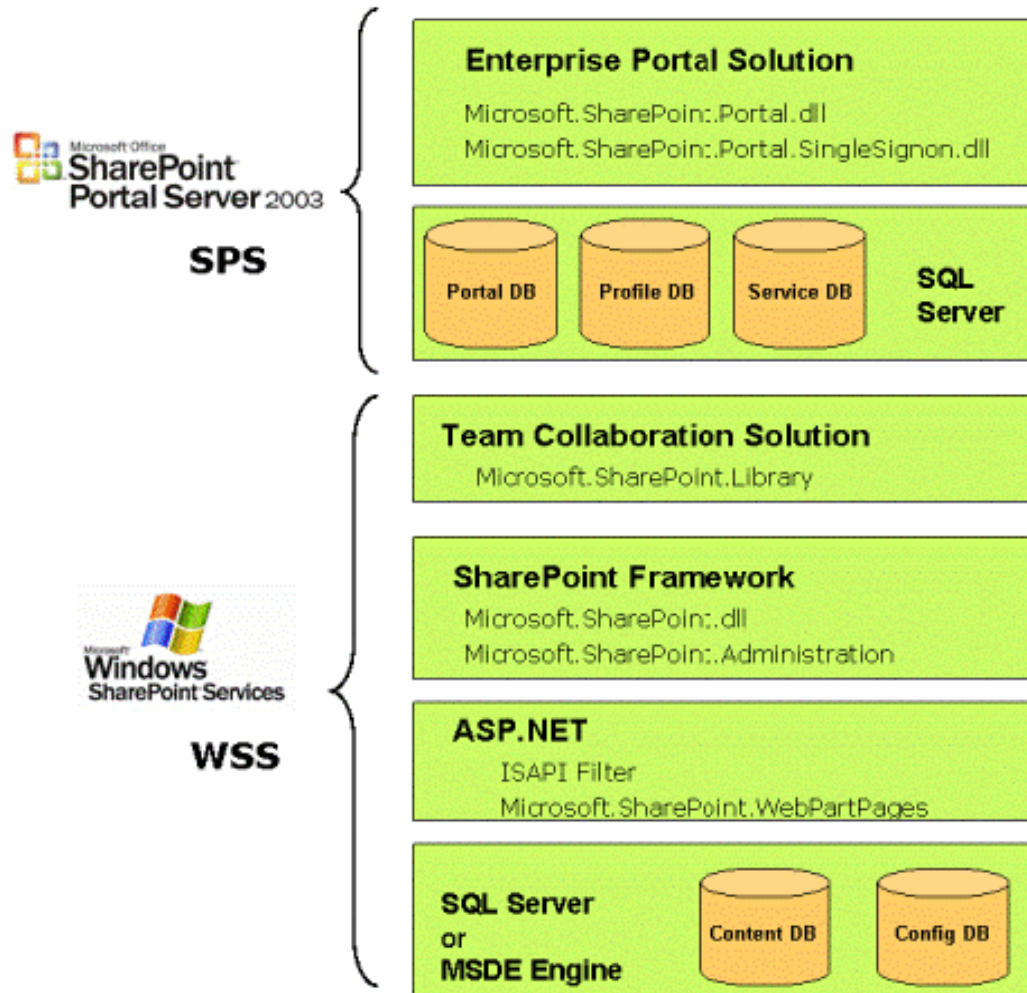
Microsoft Office
SharePoint
Portal Server 2003

SPS

Enterprise Portal Solution
Microsoft.SharePoin:.Portal.dll
Microsoft.SharePoin:.Portal.SingleSignon.dll

Portal DB
Profile DB
Service DB
SQL Server

Microsoft
Windows
SharePoint Services

WSS

Team Collaboration Solution
Microsoft.SharePoint.Library

SharePoint Framework
Microsoft.SharePoin:.dll
Microsoft.SharePoin:.Administration

ASP.NET
ISAPI Filter
Microsoft.SharePoint.WebPartPages

SQL Server or MSDE Engine
Content DB
Config DB